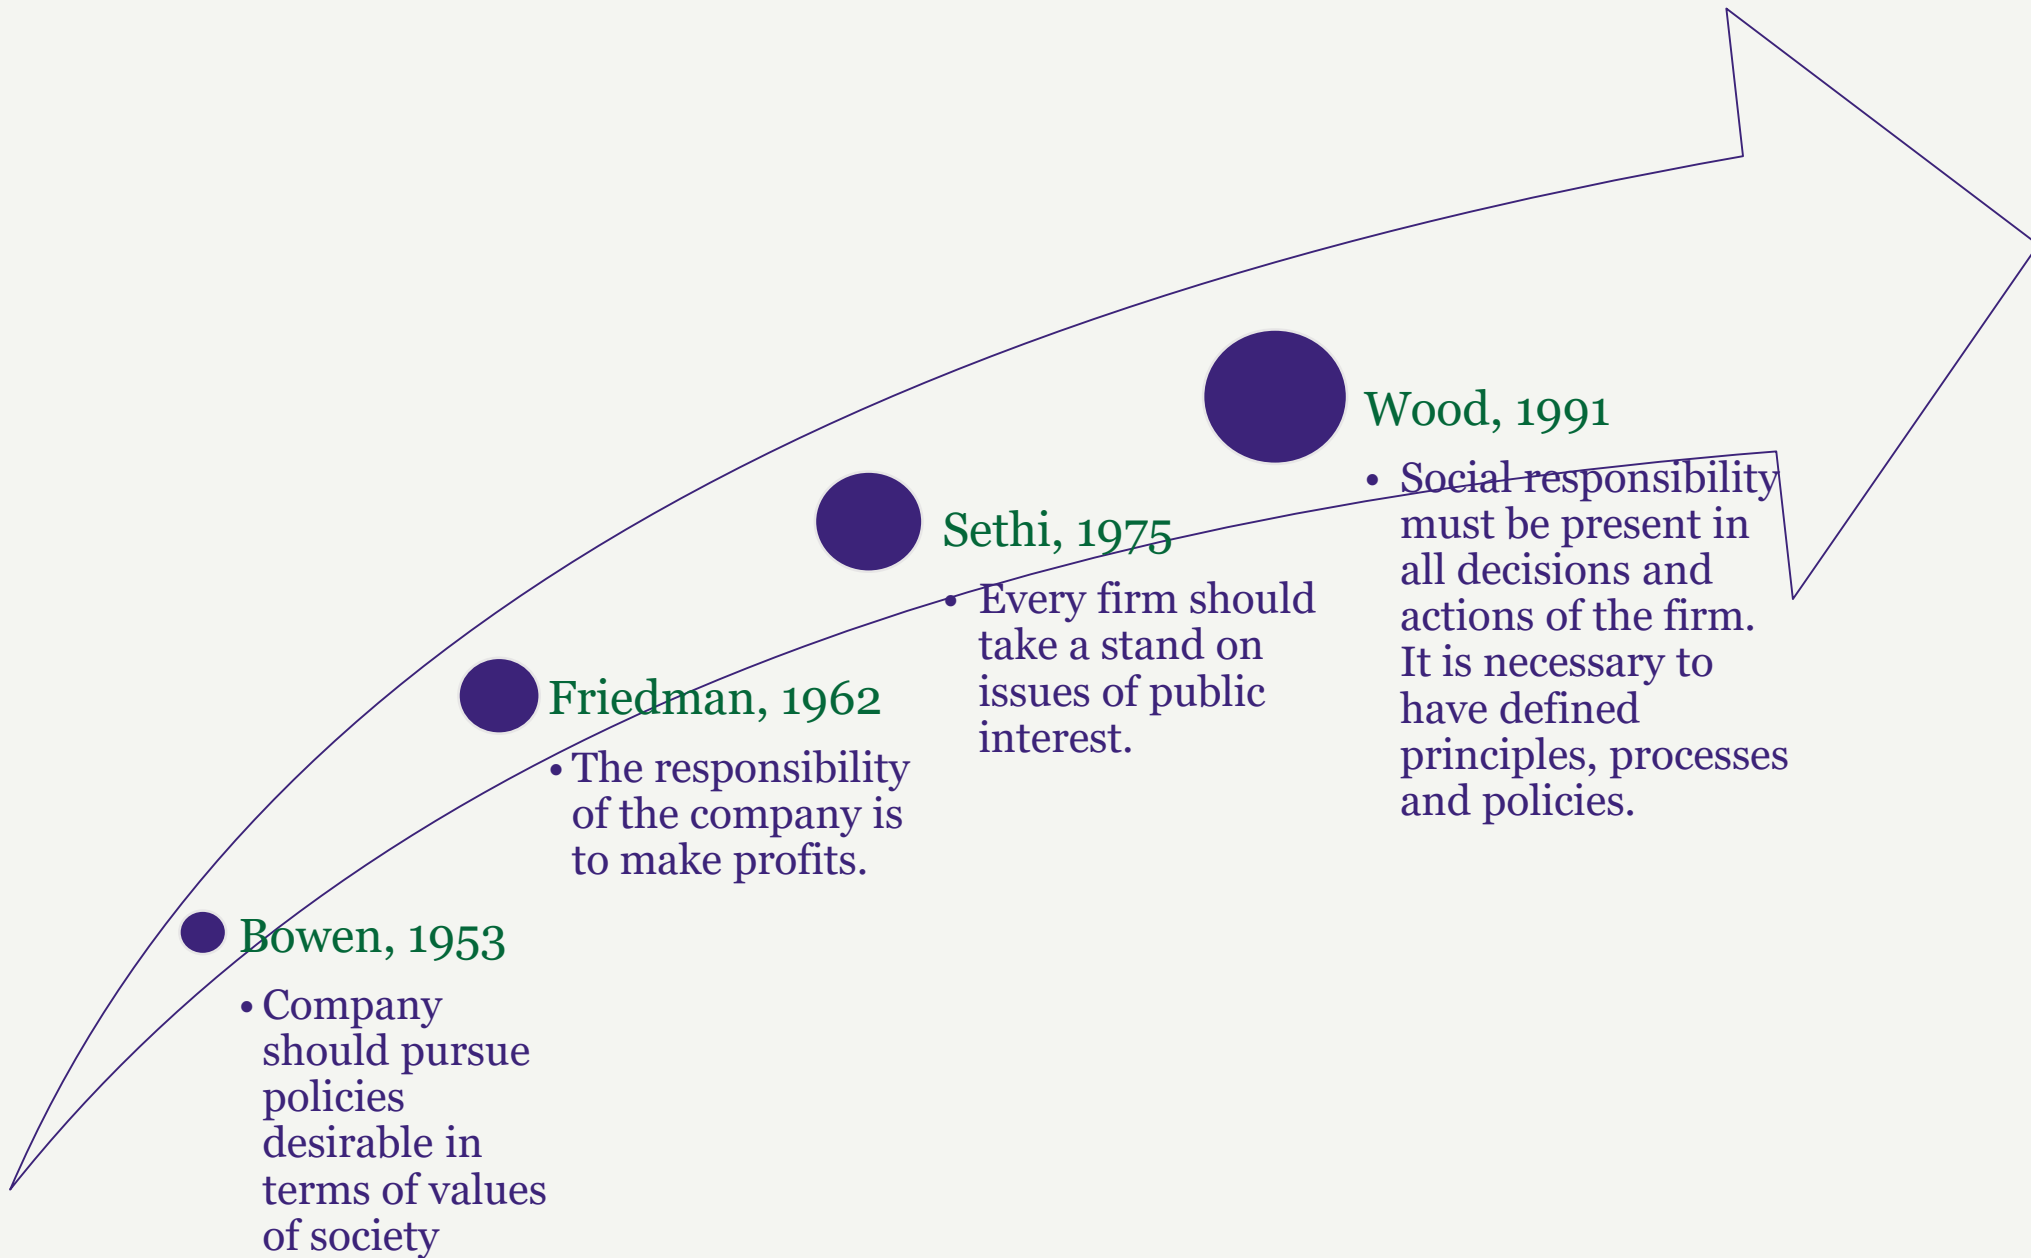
Wood, 1991

• Social responsibility must be present in all decisions and actions of the firm. It is necessary to have defined principles, processes and policies.

Sethi, 1975

• Every firm should take a stand on issues of public interest.

Friedman, 1962

• The responsibility of the company is to make profits.

Bowen, 1953

• Company should pursue policies desirable in terms of values of society